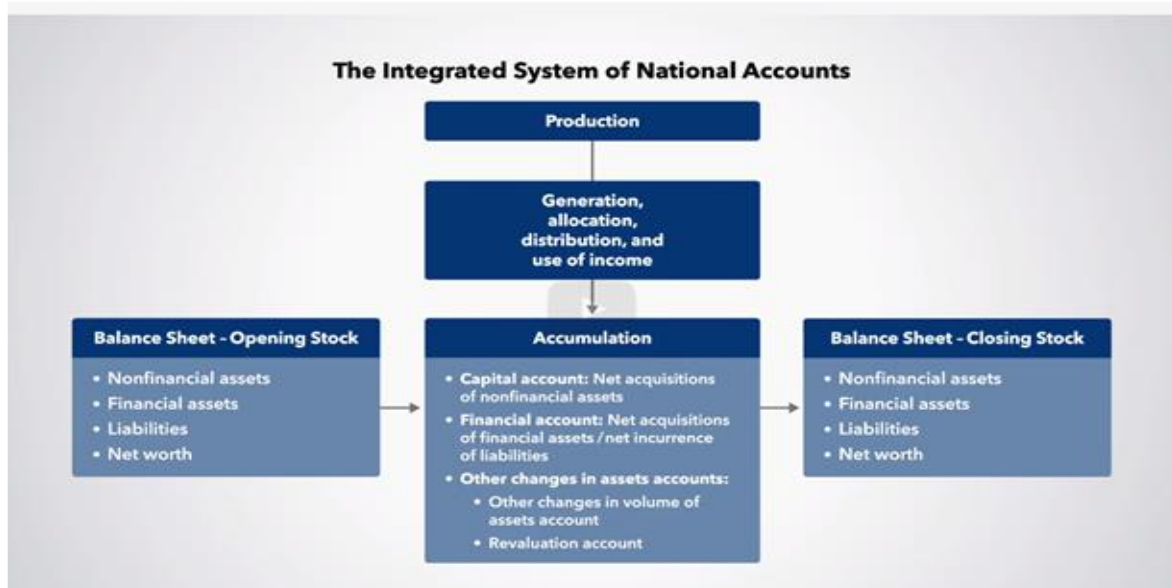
The Integrated System of National Accounts

Production

Generation, allocation, distribution, and use of income

Balance Sheet - Opening Stock

- Nonfinancial assets
- Financial assets
- Liabilities
- Net worth

Accumulation

- Capital account: Net acquisitions of nonfinancial assets
- Financial account: Net acquisitions of financial assets / net incurrence of liabilities
- Other changes in assets accounts:
  - Other changes in volume of assets account
  - Revaluation account

Balance Sheet - Closing Stock

- Nonfinancial assets
- Financial assets
- Liabilities
- Net worth